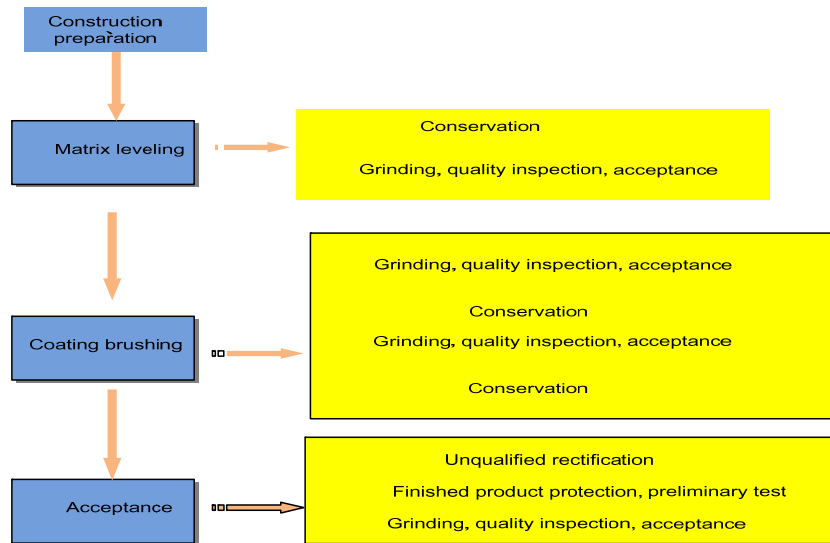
Construction preparation

Matrix leveling

Conservation

Grinding, quality inspection, acceptance

Grinding, quality inspection, acceptance

Conservation

Grinding, quality inspection, acceptance

Conservation

Coating brushing

Acceptance

Unqualified rectification

Finished product protection, preliminary test

Grinding, quality inspection, acceptance